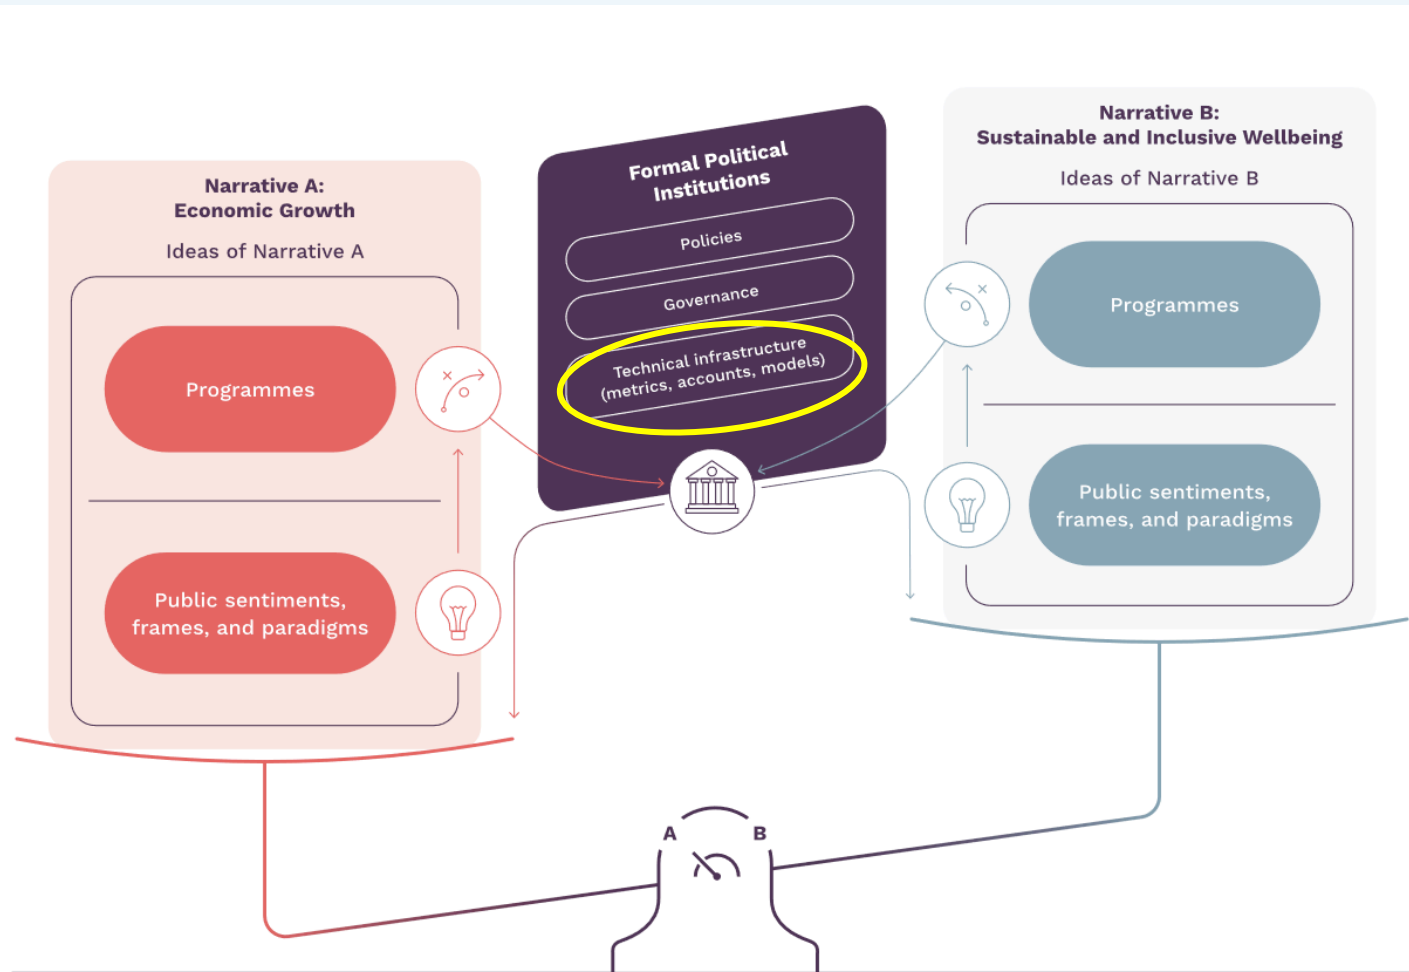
Narrative A:
Economic Growth

Ideas of Narrative A

Programmes

Public sentiments, frames, and paradigms

Formal Political Institutions

Policies

Governance

Technical infrastructure (metrics, accounts, models)

Narrative B:
Sustainable and Inclusive Wellbeing

Ideas of Narrative B

Programmes

Public sentiments, frames, and paradigms

A

B